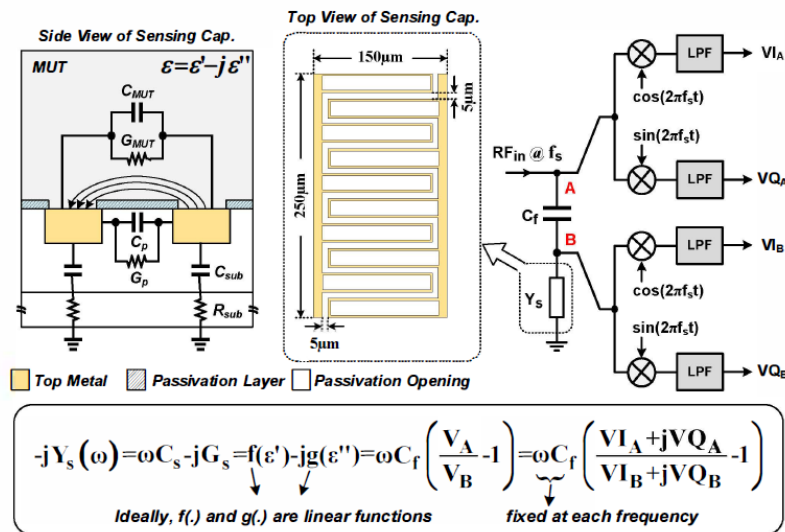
Side View of Sensing Cap.

MUT $\varepsilon=\varepsilon'-j\varepsilon''$

$C_{MUT}$

$G_{MUT}$

$C_p$

$G_p$

$C_{sub}$

$R_{sub}$

Top View of Sensing Cap.

150µm

5µm

250µm

5µm

$RF_{in}$ @ $f_s$

A

$C_f$

B

$Y_s$

LPF

$VI_A$

$\cos(2\pi f_s t)$

$\sin(2\pi f_s t)$

LPF

$VQ_A$

LPF

$VI_B$

$\cos(2\pi f_s t)$

$\sin(2\pi f_s t)$

LPF

$VQ_B$

Top Metal Passivation Layer Passivation Opening

$-jY_s(\omega)=\omega C_s-jG_s=f(\varepsilon')-jg(\varepsilon'')=\omega C_f\left(\frac{V_A}{V_B}-1\right)=\omega C_f\left(\frac{VI_A+jVQ_A}{VI_B+jVQ_B}-1\right)$

Ideally, f(.) and g(.) are linear functions

fixed at each frequency